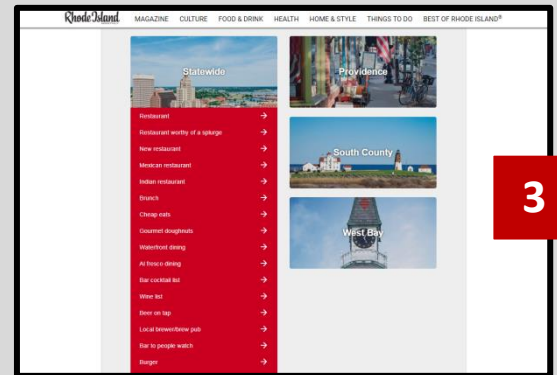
Rhode Island MAGAZINE CULTURE FOOD & DRINK HEALTH HOME & STYLE THINGS TO DO BEST OF RHODE ISLAND®

Statewide

Restaurant →
Restaurant worthy of a splurge →
New restaurant →
Mexican restaurant →
Indian restaurant →
Brunch →
Cheap eats →
Gourmet doughnuts →
Waterfront dining →
Al fresco dining →
Bar cocktail list →
Wine list →
Beer on tap →
Local brewer/brew pub →
Bar to people watch →
Burger →

Providence

South County

West Bay

3